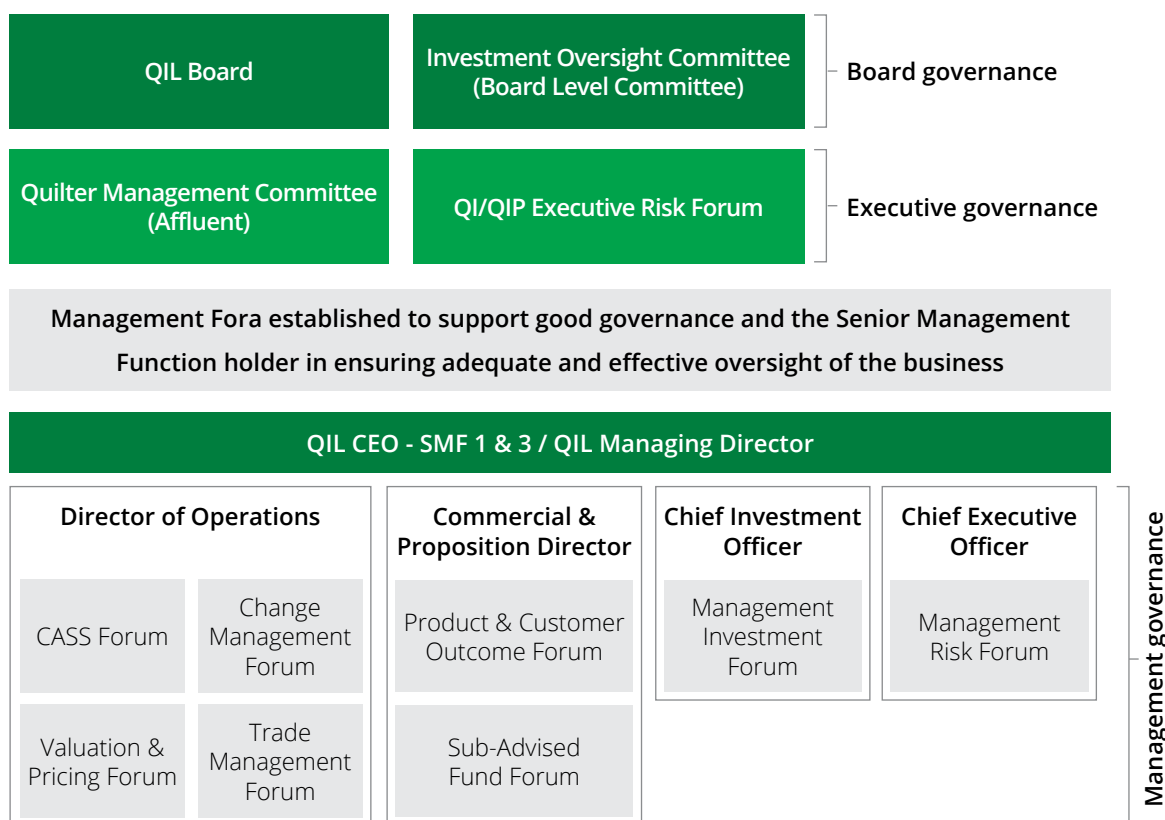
QIL Board

Investment Oversight Committee (Board Level Committee)

Board governance

Quilter Management Committee (Affluent)

QI/QIP Executive Risk Forum

Executive governance

Management Fora established to support good governance and the Senior Management Function holder in ensuring adequate and effective oversight of the business

QIL CEO - SMF 1 & 3 / QIL Managing Director

Director of Operations

CASS Forum

Change Management Forum

Valuation & Pricing Forum

Trade Management Forum

Commercial & Proposition Director

Product & Customer Outcome Forum

Sub-Advised Fund Forum

Chief Investment Officer

Management Investment Forum

Chief Executive Officer

Management Risk Forum

Management governance